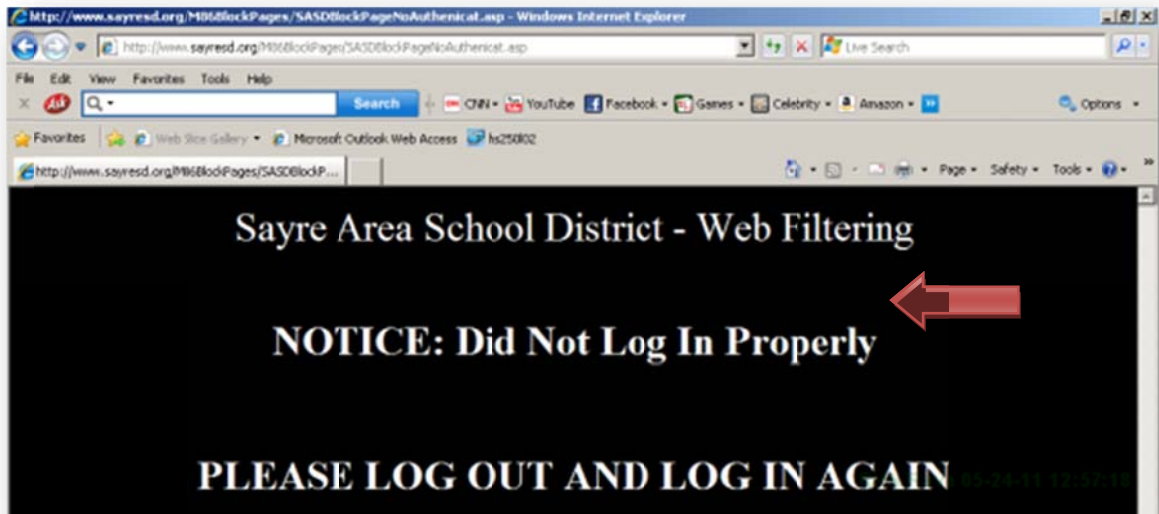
http://www.sayresd.org/M86BlockPages/SASDBlockPageNoAuthenicat.asp - Windows Internet Explorer

http://www.sayresd.org/M86BlockPages/SASDBlockPageNoAuthenicat.asp

Live Search

File Edit View Favorites Tools Help

Search CNN YouTube Facebook Games Celebrity Amazon Options

Favorites Web Slice Gallery Microsoft Outlook Web Access hs250l02

http://www.sayresd.org/M86BlockPages/SASDBlockP...

Page Safety Tools

Sayre Area School District - Web Filtering

NOTICE: Did Not Log In Properly

PLEASE LOG OUT AND LOG IN AGAIN 05-24-11 12:57:18